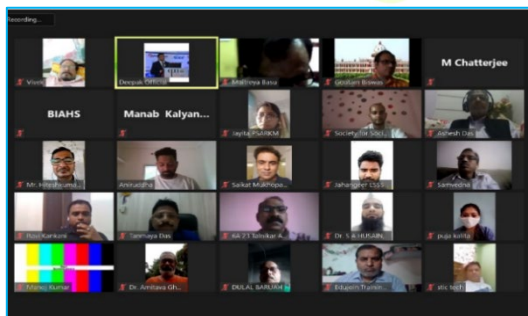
Recording...

Vivek

Deepak Official

Maitreya Basu

Goutam Biswas

M Chatterjee

BIAHS

Manab Kalyan...

Jayita PSARKM

Society for Soci...

Ashesh Das

Mr. Hitesh Kuma...

Aniruddha

Saikat Mukhopa...

Jahangir CSS

Samendra

Ravi Kankoni

Tanmaya Das

AA 23 Sirsikar A...

Dr. S A HUSAIN

puja kurra

Manoj Kumar

Dr. Amitava Gh...

DULAL BARUAH

Eduarn Trainin...

abc tech